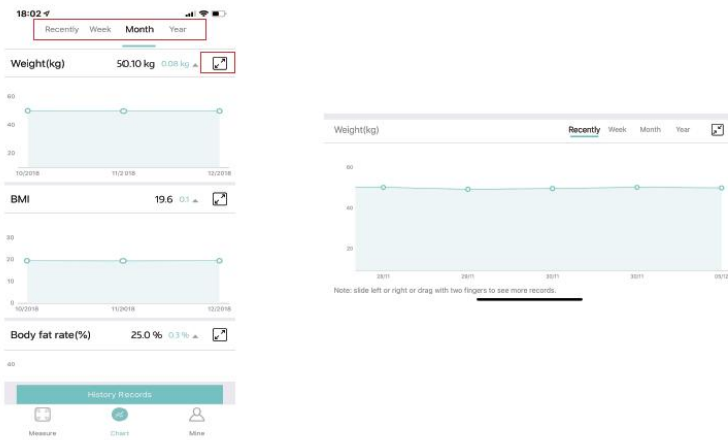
18:02

Recently Week Month Year

Weight(kg) 50.10 kg 0.08 kg

60

40

20

10/2018 11/2018 12/2018

BMI 19.6 0.1

30

20

10

0

10/2018 11/2018 12/2018

Body fat rate(%) 25.0 % 0.3 %

40

History Records

Measure Chart Mine

Weight(kg) Recently Week Month Year

60

40

20

28/11 29/11 29/11 30/11 05/12

Note: slide left or right or drag with two fingers to see more records.